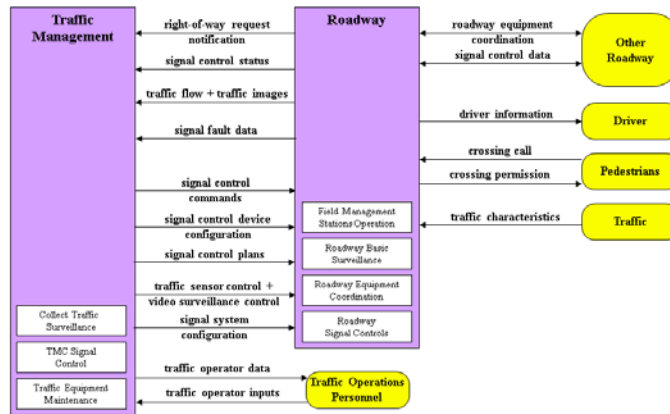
Traffic Management

Roadway

right-of-way request notification

signal control status

traffic flow + traffic images

signal fault data

signal control commands

signal control device configuration

signal control plans

traffic sensor control + video surveillance control

signal system configuration

Field Management Stations Operation

Roadway Basic Surveillance

Roadway Equipment Coordination

Roadway Signal Controls

Collect Traffic Surveillance

TMC Signal Control

Traffic Equipment Maintenance

traffic operator data

traffic operator inputs

Traffic Operations Personnel

roadway equipment coordination

signal control data

Other Roadway

driver information

Driver

crossing call

crossing permission

Pedestrians

traffic characteristics

Traffic